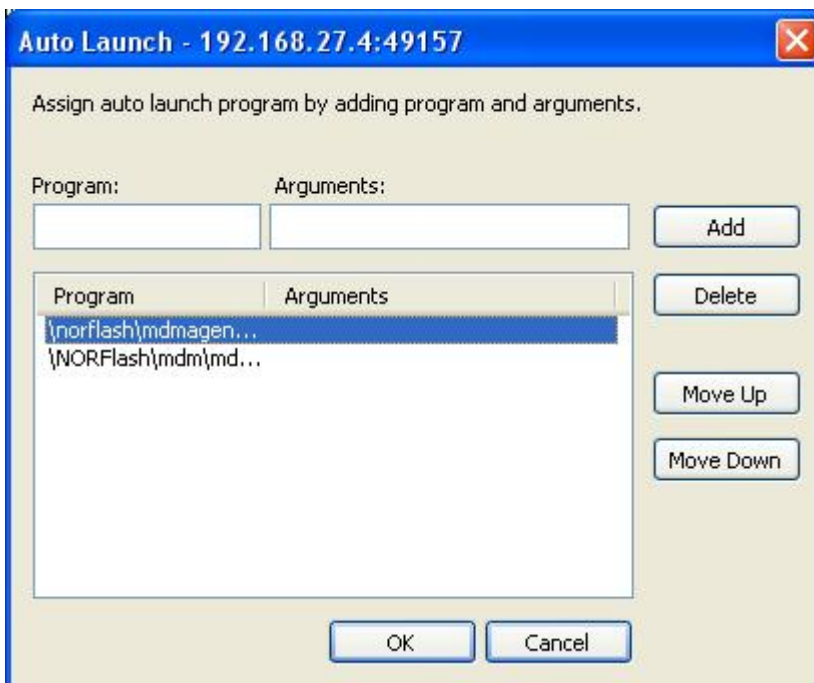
Auto Launch - 192.168.27.4:49157

Assign auto launch program by adding program and arguments.

Program:
Arguments:

Add

| Program | Arguments |
|---|---|
| \norflash\mdmagen... | |
| \NORFlash\mdm\md... | |

Delete

Move Up

Move Down

OK
Cancel